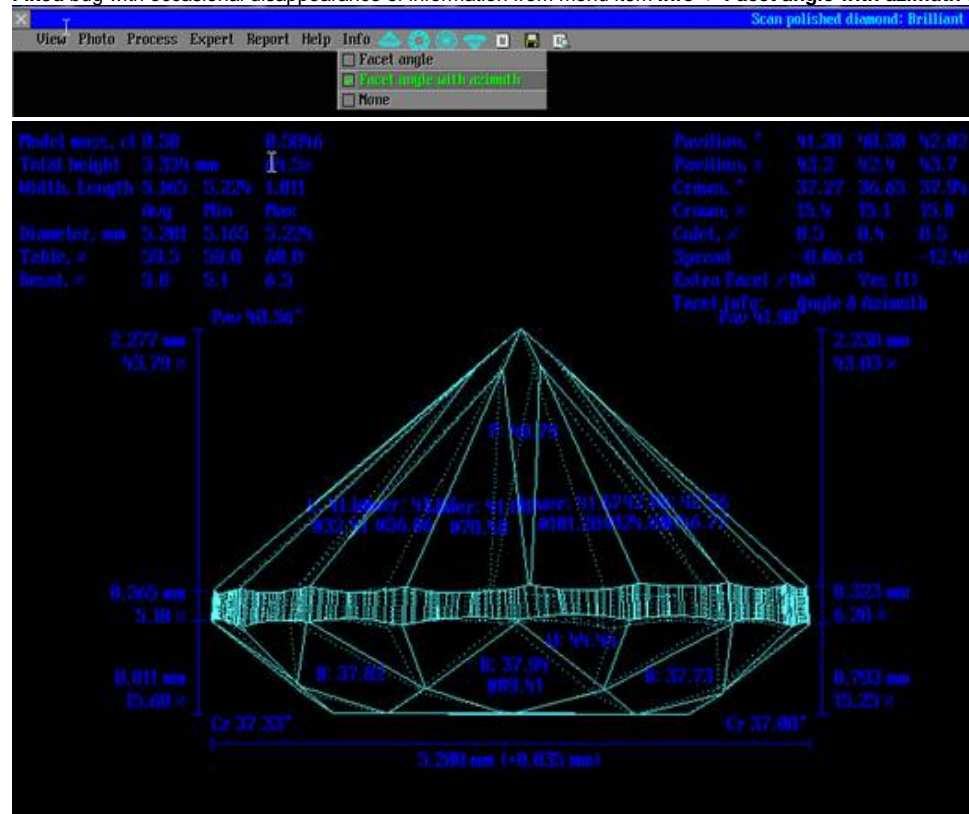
Fixed bug with occasional disappearance of information from Menu item Info -> Facet angle with azimuth

Scan polished diamond: Brilliant

View Photo Process Expert Report Help Info

Facet angle
Facet angle with azimuth
None

Model mass, ct 0.50 0.5096
Total height 3.321 mm 61.5%
Width, Length 5.165 5.224 1.011
Avg Min Max
Diameter, mm 5.201 5.165 5.224
Table, % 59.5 59.0 60.0
Bezel, % 5.8 5.1 6.5

Pavilion, ° 41.20 40.30 42.02
Pavilion, % 43.2 42.4 43.7
Crown, ° 37.27 36.65 37.9
Crown, % 15.4 15.1 15.8
Culet, % 0.5 0.4 0.5
Spread -0.06 ct -12.4
Extra facet / Nat Yes (1)
Facet info: Angle & Azimuth

Pav 40.56°
Pav 41.98°

2.277 mm
43.79 %

2.230 mm
43.03 %

P: 40.29

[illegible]

0.265 mm
5.10 %

0.323 mm
6.20 %

U: 44.46

0.811 mm
15.60 %

B: 37.02

B: 37.94
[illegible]

B: 37.73

0.793 mm
15.25 %

Cr 37.33°
Cr 37.40°

3.200 mm (+0.035 mm)